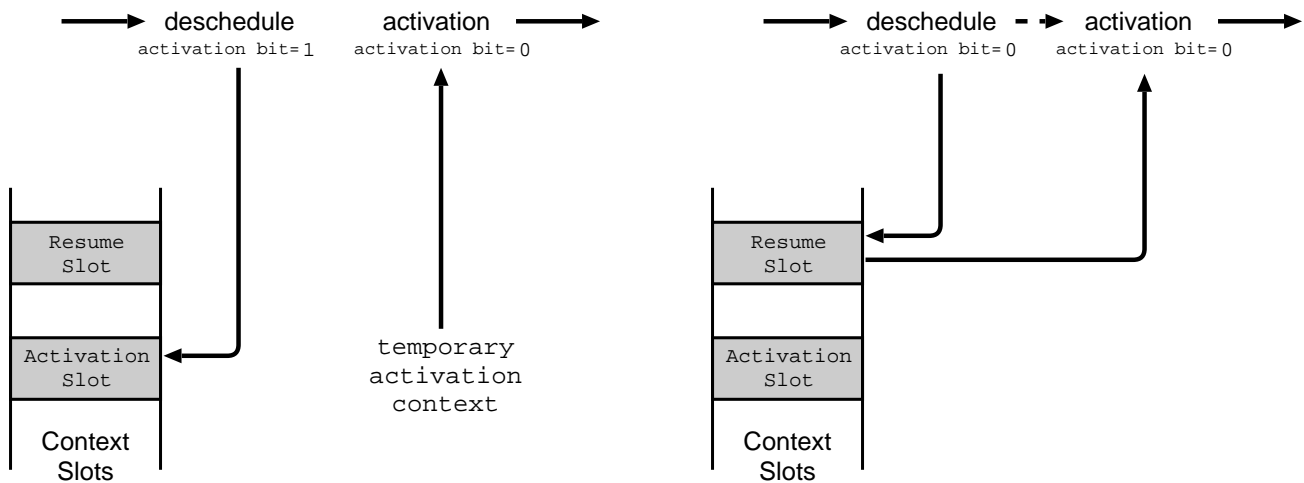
deschedule
activation bit= 1

activation
activation bit= 0

Resume Slot

Activation Slot

Context Slots

temporary activation context

deschedule
activation bit= 0

activation
activation bit= 0

Resume Slot

Activation Slot

Context Slots